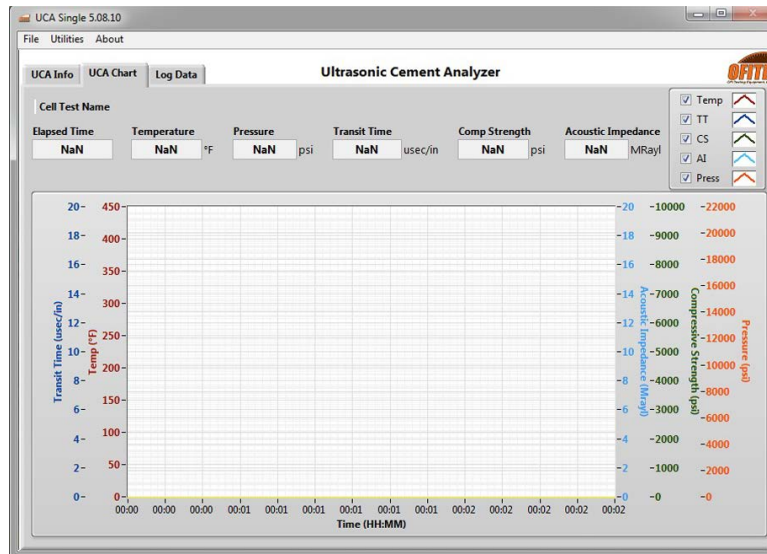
UCA Single 5.08.10

File Utilities About

UCA Info UCA Chart Log Data

Ultrasonic Cement Analyzer

OFITE

Cell Test Name

Elapsed Time NaN

Temperature NaN °F

Pressure NaN psi

Transit Time NaN usec/in

Comp Strength NaN psi

Acoustic Impedance NaN MRayl

Temp
TT
CS
AI
Press

Transit Time (usec/in): 20 18 16 14 12 10 8 6 4 2 0

Temp (°F): 450 400 350 300 250 200 150 100 50 0

Acoustic Impedance (Mrayl): 20 18 16 14 12 10 8 6 4 2 0

Compressive Strength (psi): 10000 9000 8000 7000 6000 5000 4000 3000 2000 1000 0

Pressure (psi): 22000 20000 18000 16000 14000 12000 10000 8000 6000 4000 2000 0

00:00 00:00 00:00 00:01 00:01 00:01 00:01 00:01 00:01 00:02 00:02 00:02 00:02 00:02

Time (HH:MM)